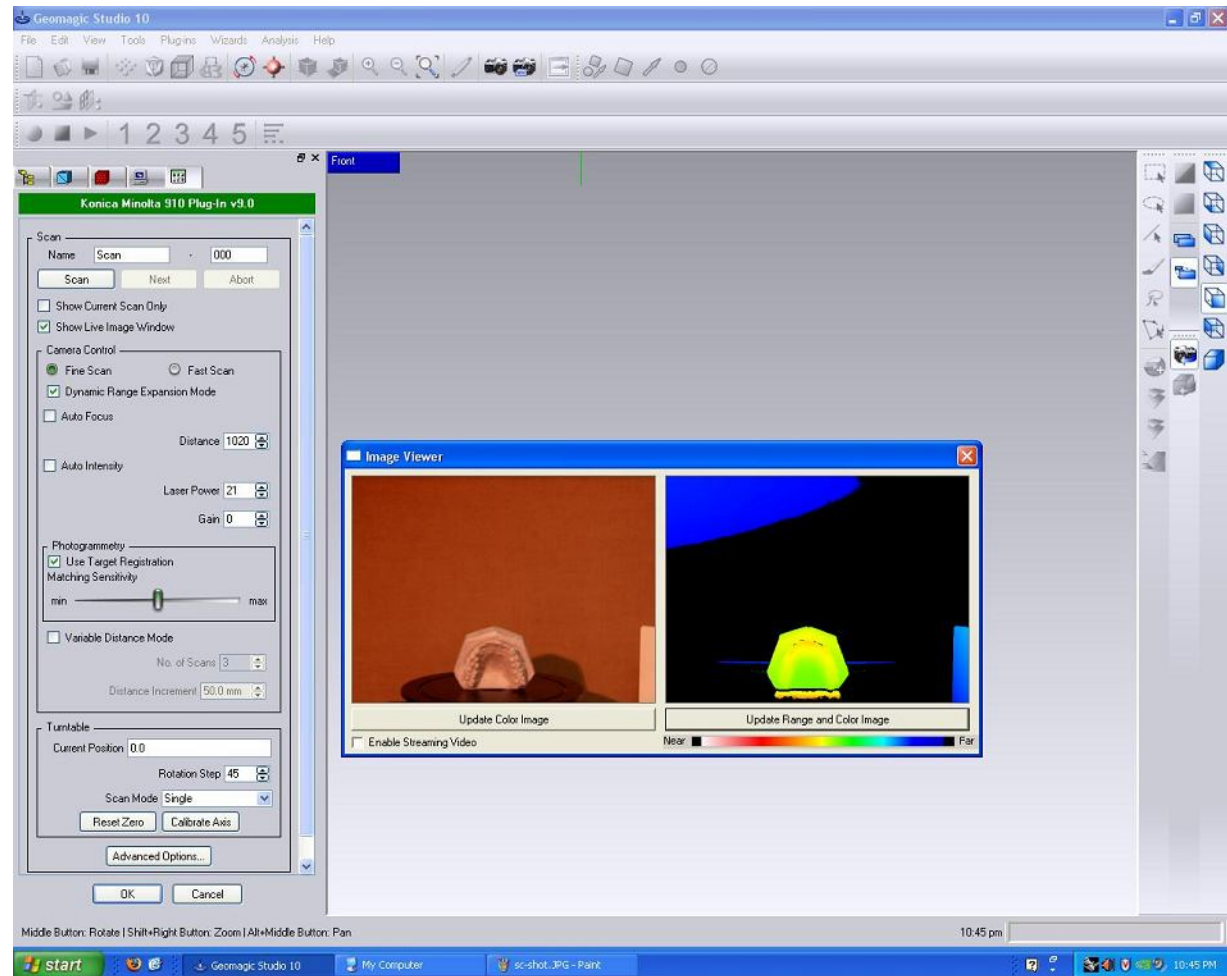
Geomagic Studio 10

File Edit View Tools Plug-ins Wizards Analysis Help

1 2 3 4 5

Front

Konica Minolta 910 Plug-In v9.0

Scan

Name Scan - 000

Scan Next Abort

Show Current Scan Only

Show Live Image Window

Camera Control

Fine Scan Fast Scan

Dynamic Range Expansion Mode

Auto Focus

Distance 1020

Auto Intensity

Laser Power 21

Gain 0

Photogrammetry

Use Target Registration

Matching Sensitivity

min max

Variable Distance Mode

No. of Scans 3

Distance Increment 50.0 mm

Turntable

Current Position 0.0

Rotation Step 45

Scan Mode Single

Reset Zero Calibrate Axis

Advanced Options...

OK Cancel

Image Viewer

Update Color Image

Update Range and Color Image

Enable Streaming Video

Near Far

Middle Button: Rotate | Shift+Right Button: Zoom | Alt+Middle Button: Pan

10:45 pm

start

Geomagic Studio 10

My Computer

sc-shot.JPG - Paint

10:45 PM